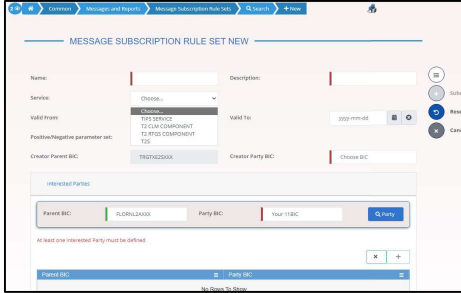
Common Messages and Reports Message Subscription Rule Sets Search + New

MESSAGE SUBSCRIPTION RULE SET NEW

Name:

Description:

Service:

Choose...

Choose...
TIPS SERVICE
T2 CLM COMPONENT
T2 RTGS COMPONENT
T2S

Valid From:

Valid To:

yyyy-mm-dd

Positive/Negative parameter set:

Creator Parent BIC:

TRGTXE2SXXX

Creator Party BIC:

Choose BIC

Interested Parties

Parent BIC:

FLORNL2AXXX

Party BIC:

Your 11BIC

Party

At least one interested Party must be defined

Parent BIC

Party BIC

No Rows To Show

Subm

Rese

Canc